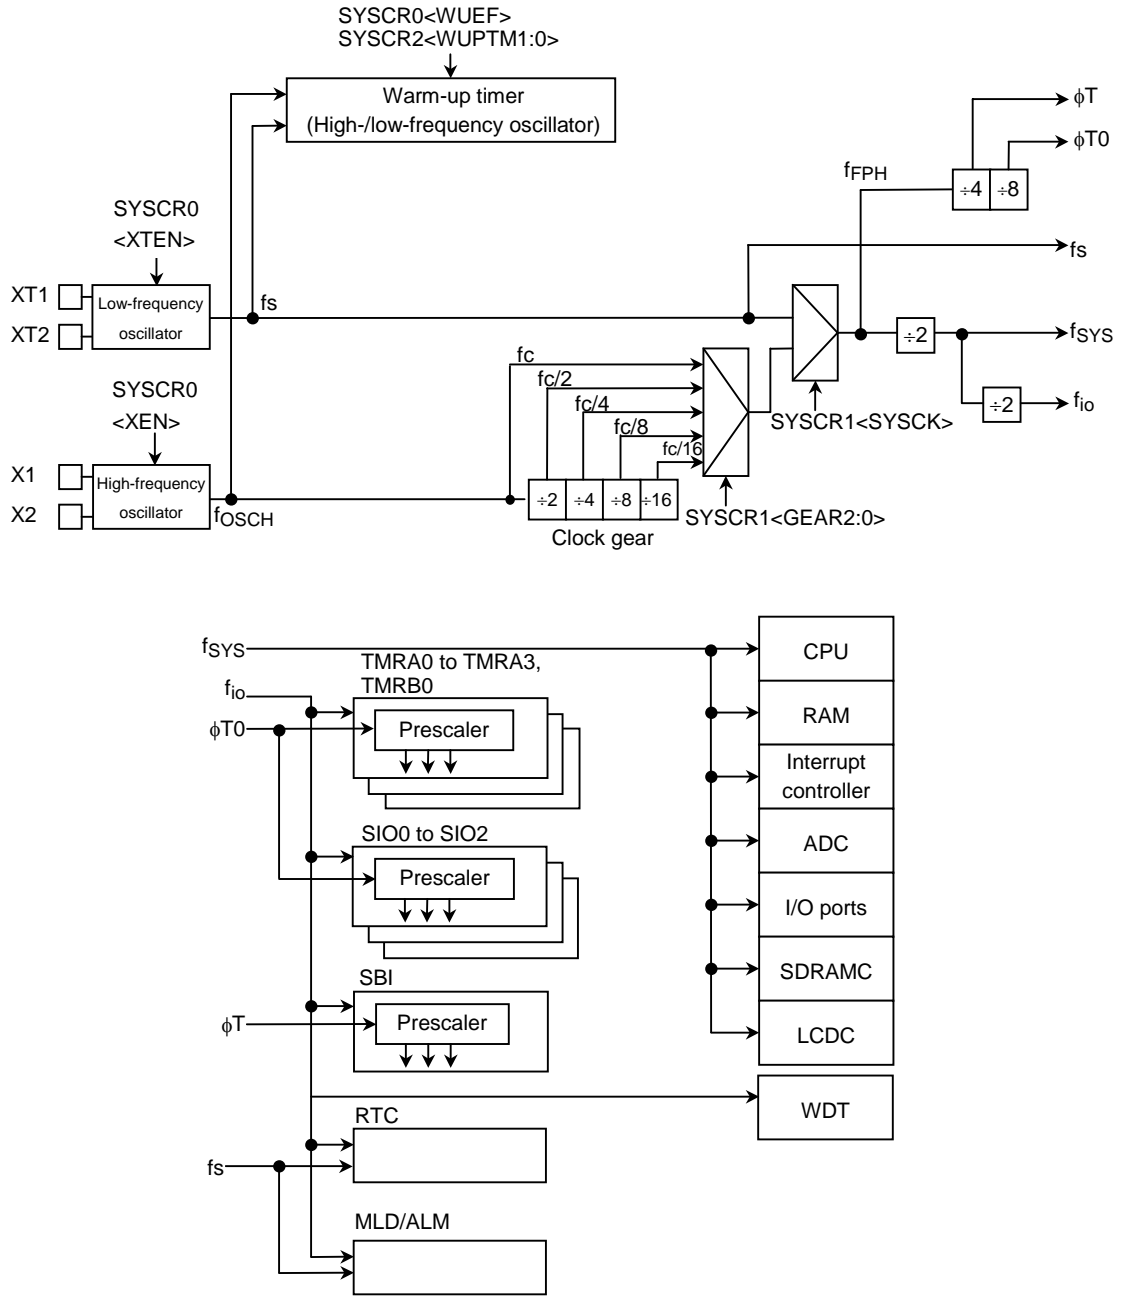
SYSCR0<WUEF>
SYSCR2<WUPTM1:0>

Warm-up timer
(High-/low-frequency oscillator)

$\phi$T
$\phi$T0
$f_{FPH}$
÷4 ÷8

SYSCR0
<XTEN>

fs

XT1
XT2
Low-frequency oscillator
fs

÷2
$f_{SYS}$

SYSCR0
<XEN>

fc
fc/2
fc/4
fc/8
fc/16

SYSCR1<SYSCK>

÷2
$f_{io}$

X1
X2
High-frequency oscillator
$f_{OSCH}$

÷2 ÷4 ÷8 ÷16
Clock gear
SYSCR1<GEAR2:0>

$f_{SYS}$
TMRA0 to TMRA3,
TMRB0
$f_{io}$
$\phi$T0
Prescaler

SIO0 to SIO2
Prescaler

SBI
$\phi$T
Prescaler

RTC
fs

MLD/ALM

CPU
RAM
Interrupt controller
ADC
I/O ports
SDRAMC
LCDC
WDT